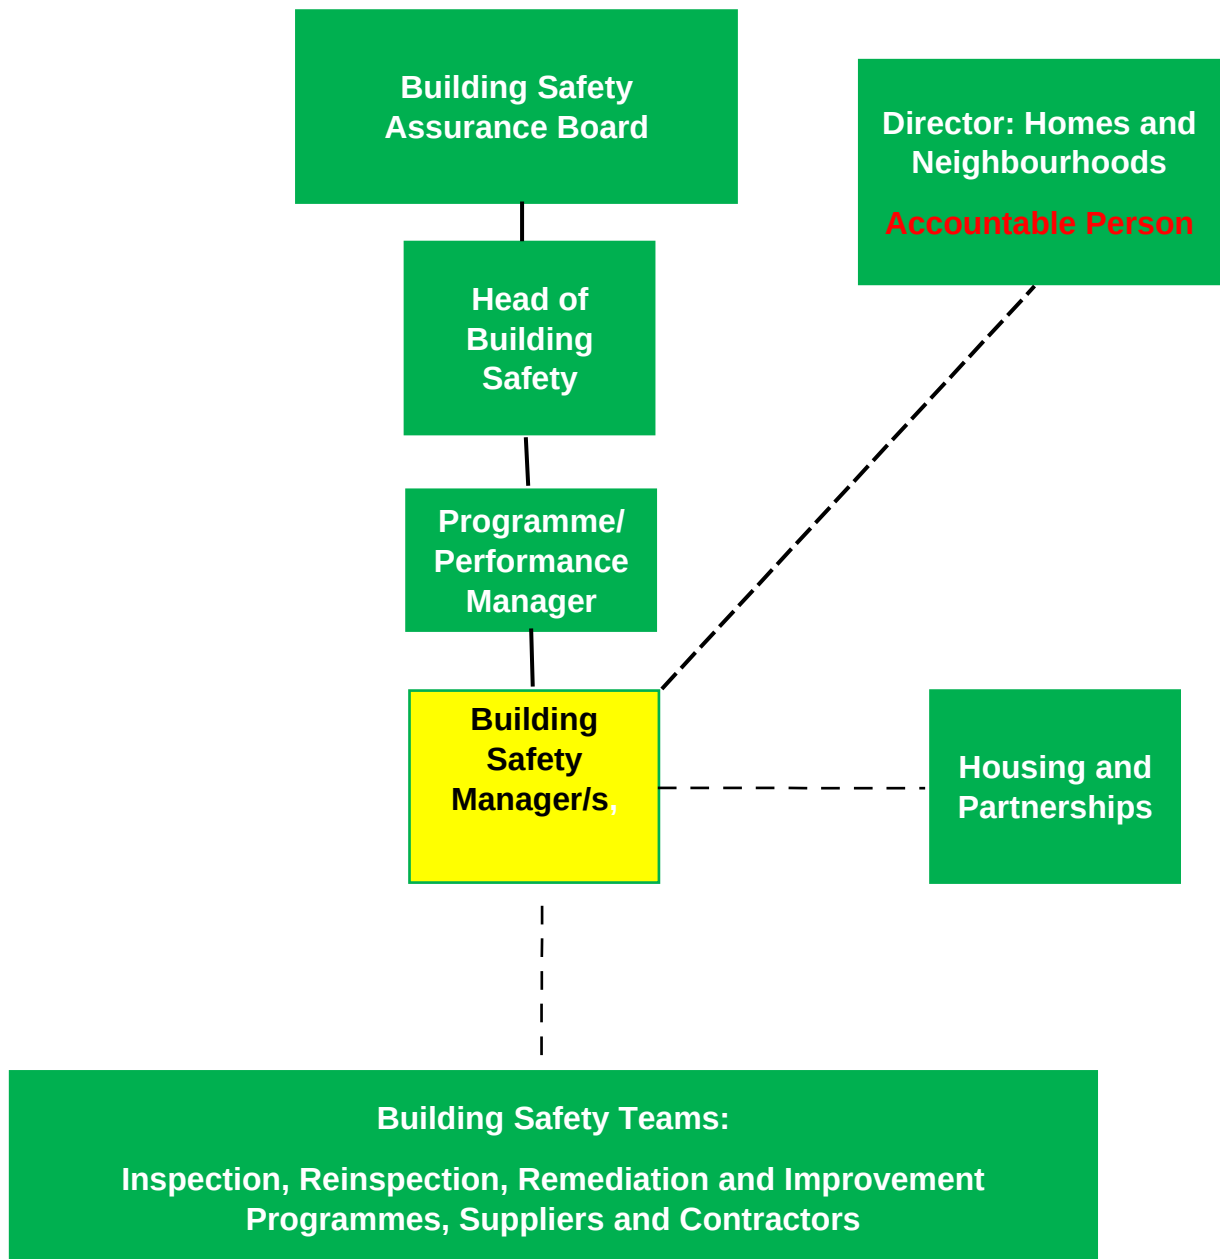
Building Safety Assurance Board

Director: Homes and Neighbourhoods

Accountable Person

Head of Building Safety

Programme/ Performance Manager

Building Safety Manager/s,

Housing and Partnerships

Building Safety Teams:

Inspection, Reinspection, Remediation and Improvement Programmes, Suppliers and Contractors